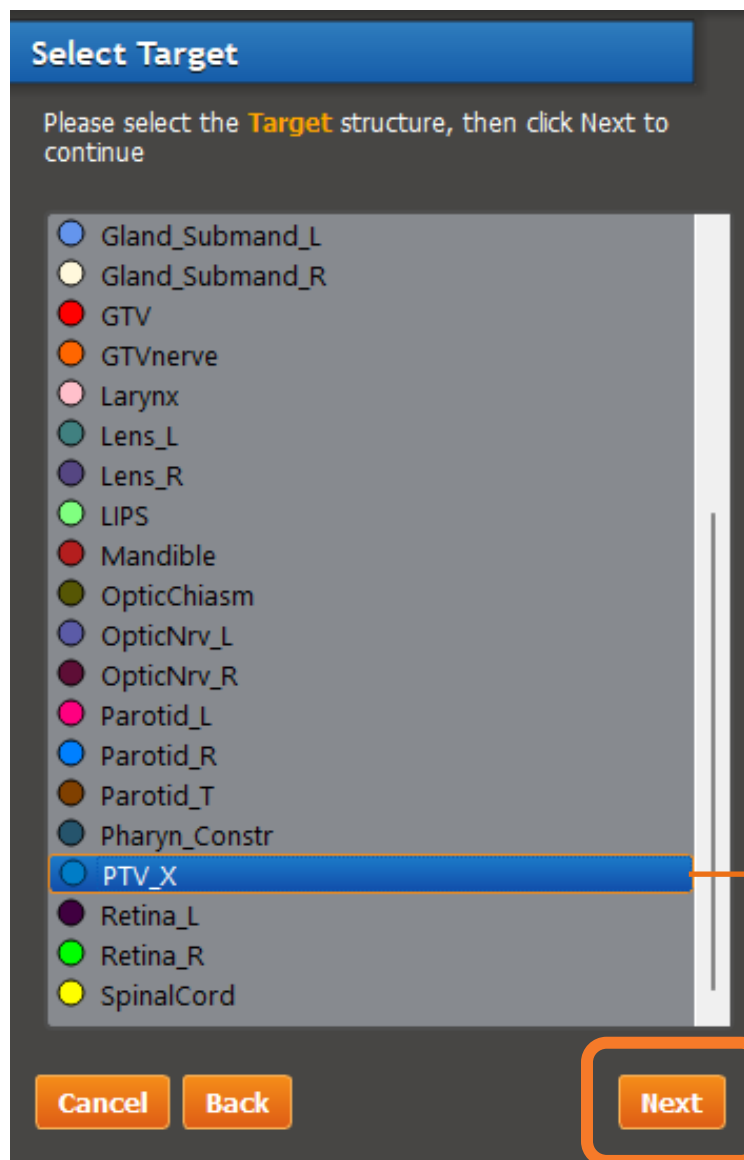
Select Target

Please select the Target structure, then click Next to continue

Gland_Submand_L
Gland_Submand_R
GTV
GTVnerve
Larynx
Lens_L
Lens_R
LIPS
Mandible
OpticChiasm
OpticNrv_L
OpticNrv_R
Parotid_L
Parotid_R
Parotid_T
Pharyn_Constr
PTV_X
Retina_L
Retina_R
SpinalCord

Cancel
Back
Next